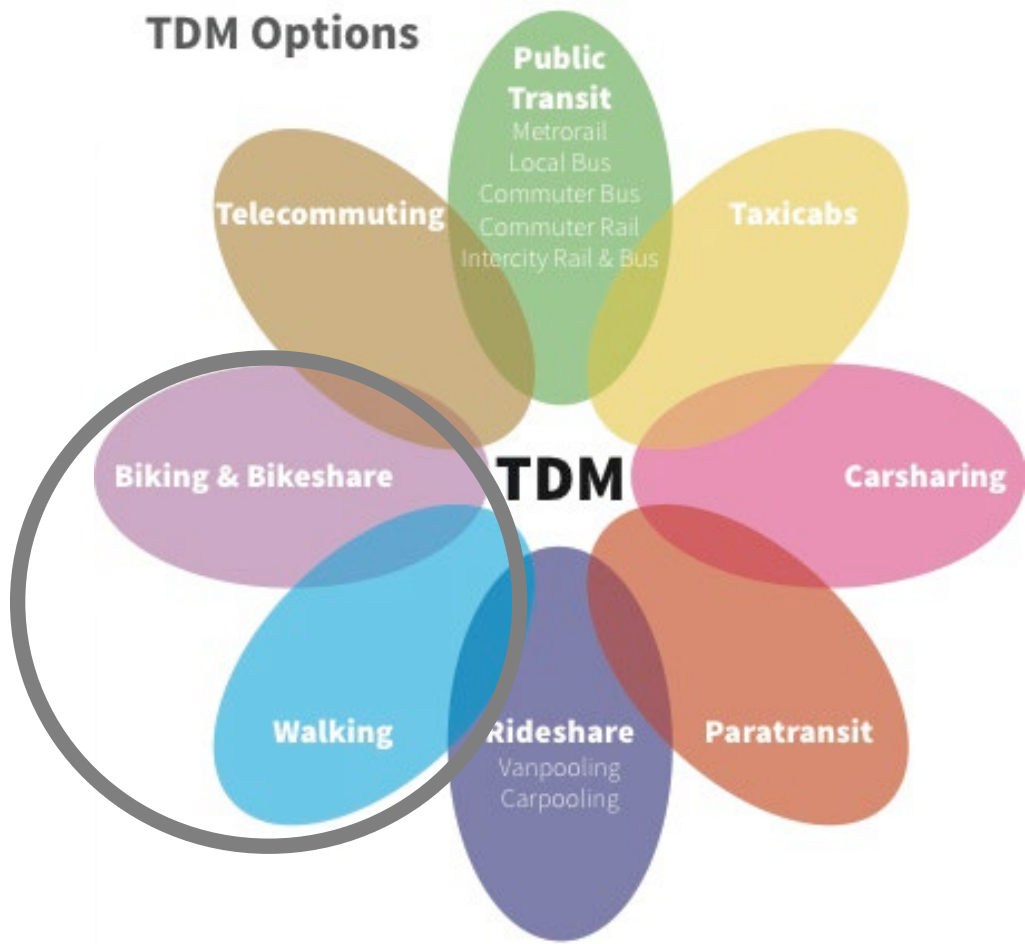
TDM Options

Public Transit
Metrorail
Local Bus
Commuter Bus
Commuter Rail
Intercity Rail & Bus

Taxicabs

Carsharing

Paratransit

Rideshare
Vanpooling
Carpooling

Walking

Biking & Bikeshare

Telecommuting

TDM